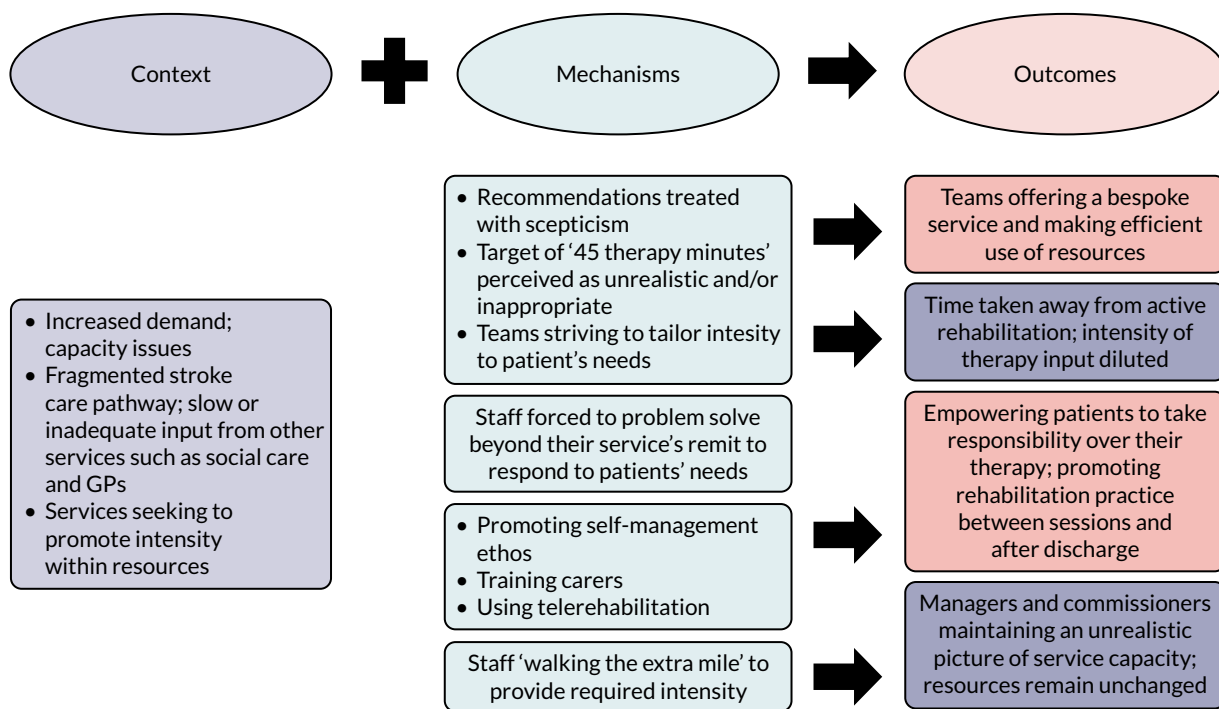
Context

Mechanisms

Outcomes

- Increased demand; capacity issues
- Fragmented stroke care pathway; slow or inadequate input from other services such as social care and GPs
- Services seeking to promote intensity within resources

- Recommendations treated with scepticism
- Target of '45 therapy minutes' perceived as unrealistic and/or inappropriate
- Teams striving to tailor intesity to patient's needs

Staff forced to problem solve beyond their service's remit to respond to patients' needs

- Promoting self-management ethos
- Training carers
- Using telerehabilitation

Staff 'walking the extra mile' to provide required intensity

Teams offering a bespoke service and making efficient use of resources

Time taken away from active rehabilitation; intensity of therapy input diluted

Empowering patients to take responsibility over their therapy; promoting rehabilitation practice between sessions and after discharge

Managers and commissioners maintaining an unrealistic picture of service capacity; resources remain unchanged